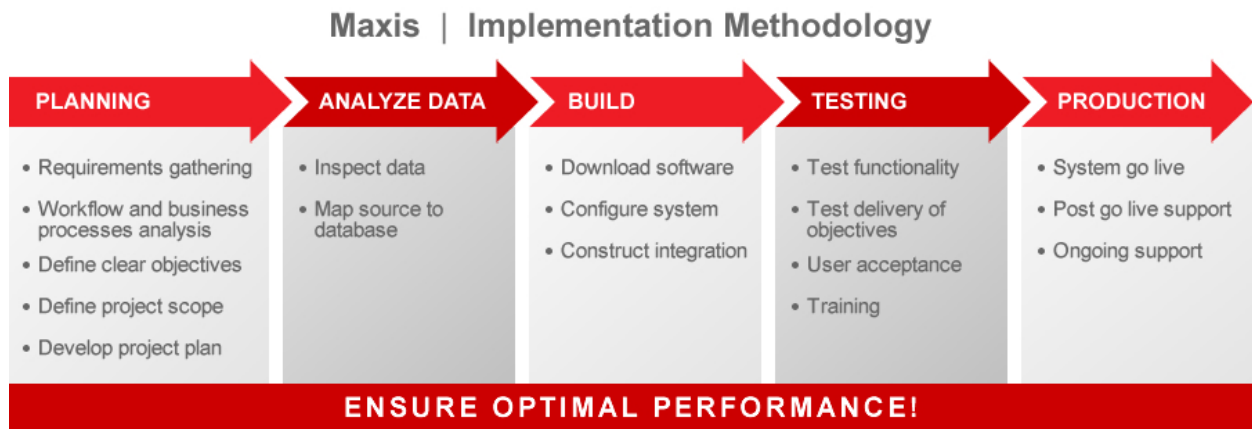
Maxis | Implementation Methodology

PLANNING

• Requirements gathering
• Workflow and business processes analysis
• Define clear objectives
• Define project scope
• Develop project plan

ANALYZE DATA

• Inspect data
• Map source to database

BUILD

• Download software
• Configure system
• Construct integration

TESTING

• Test functionality
• Test delivery of objectives
• User acceptance
• Training

PRODUCTION

• System go live
• Post go live support
• Ongoing support

ENSURE OPTIMAL PERFORMANCE!